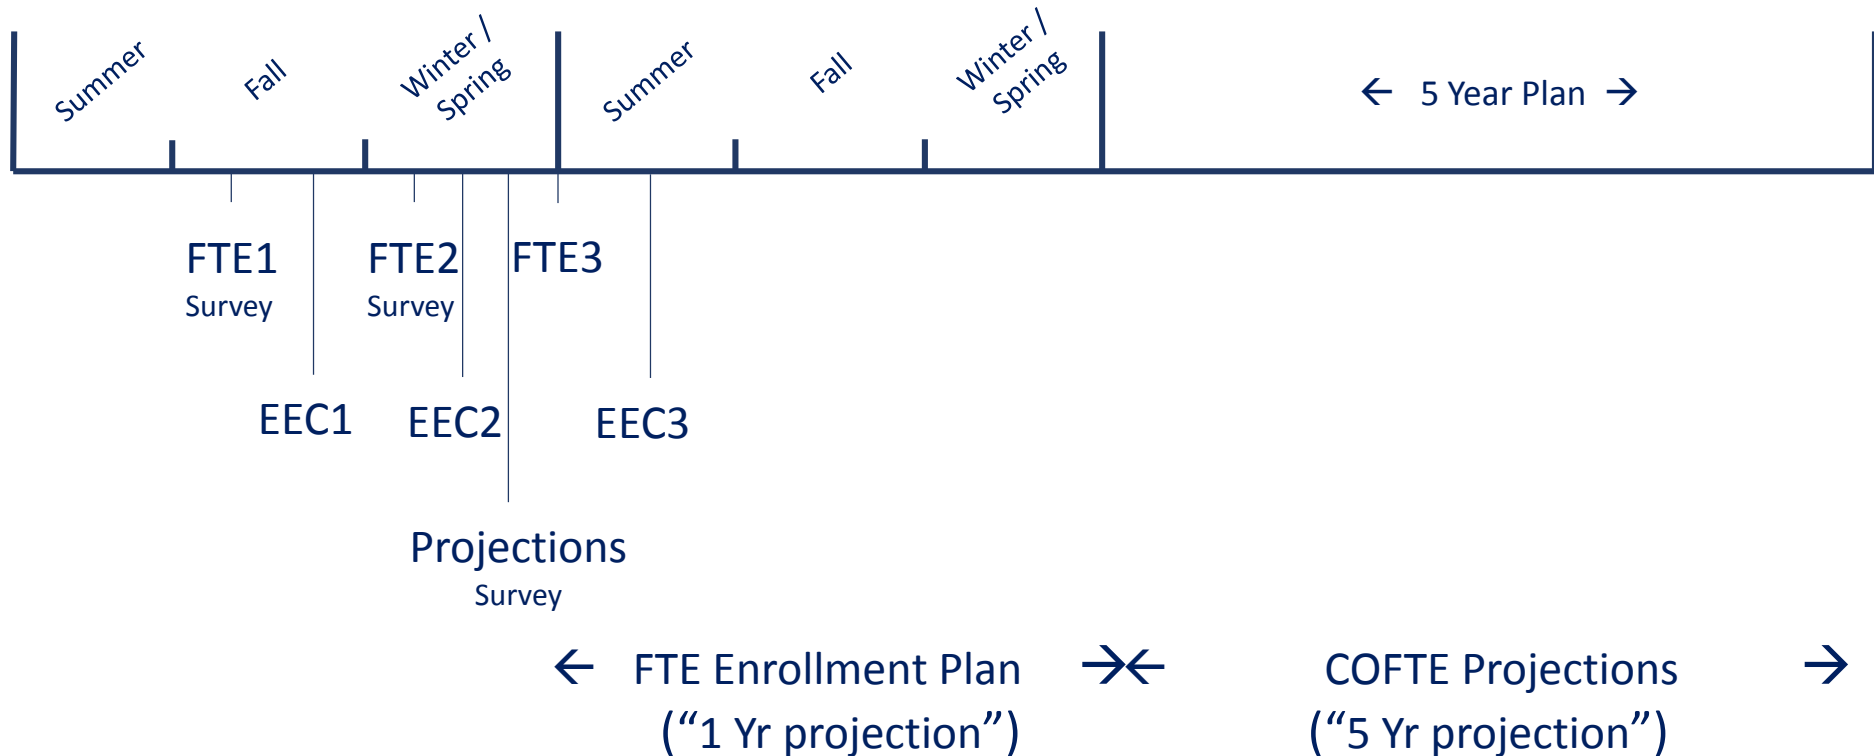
Summer
Fall
Winter / Spring
Summer
Fall
Winter / Spring
← 5 Year Plan →

FTE1 Survey
FTE2 Survey
FTE3
EEC1
EEC2
EEC3
Projections Survey

← FTE Enrollment Plan (“1 Yr projection”) →← COFTE Projections (“5 Yr projection”) →